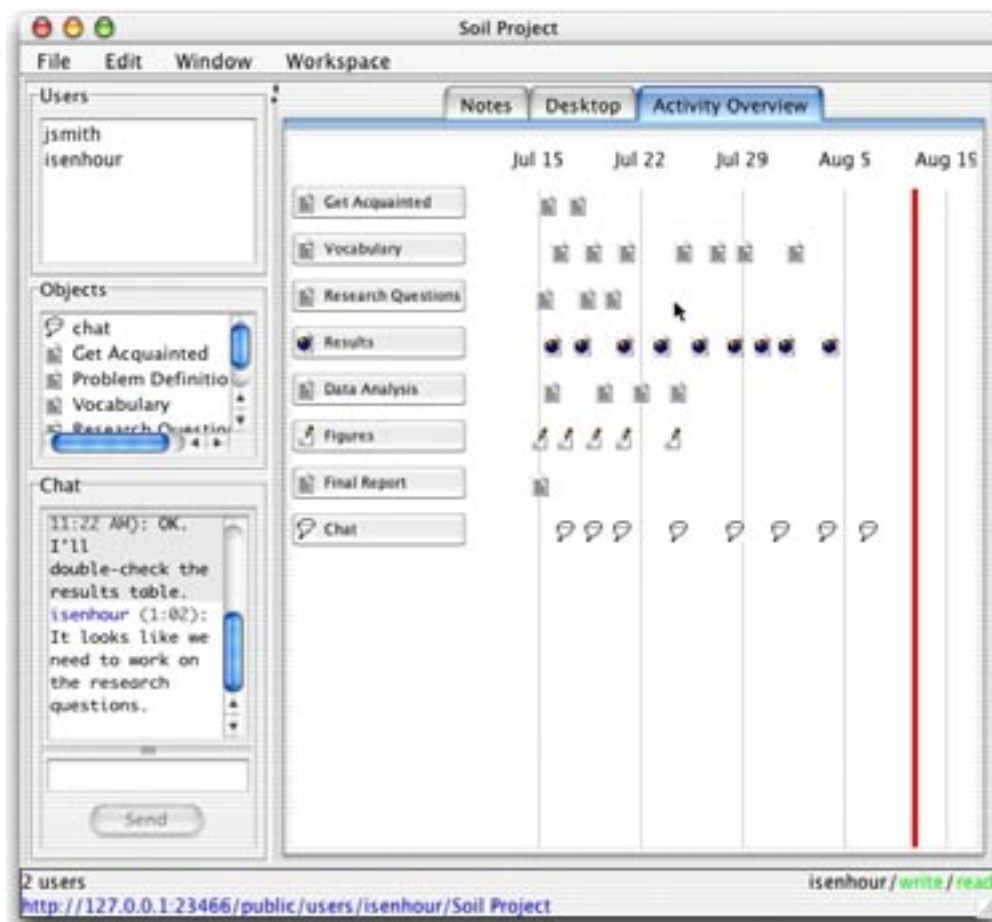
Soil Project

File Edit Window Workspace

Users
jsmith
isenhour

Objects
chat
Get Acquainted
Problem Definitio
Vocabulary
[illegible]

Chat
11:22 AM): OK. I'll double-check the results table.
isenhour (1:02): It looks like we need to work on the research questions.

Send

Notes | Desktop | Activity Overview

Jul 15 Jul 22 Jul 29 Aug 5 Aug 15

Get Acquainted
Vocabulary
Research Questions
Results
Data Analysis
Figures
Final Report
Chat

2 users
isenhour / write / read
http://127.0.0.1:23466/public/users/isenhour/Soil Project